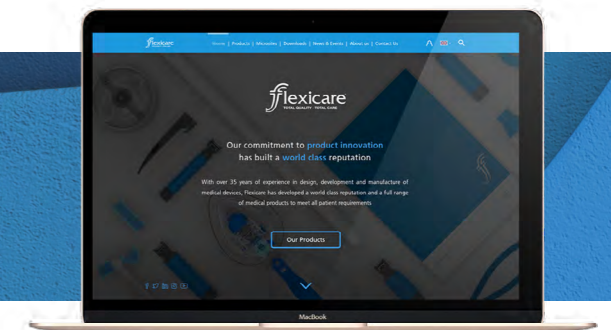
flexicare

Home | Products | Microsites | Downloads | News & Events | About us | Contact Us

flexicare
TOTAL QUALITY · TOTAL CARE

Our commitment to product innovation has built a world class reputation

With over 35 years of experience in design, development and manufacture of medical devices, Flexicare has developed a world class reputation and a full range of medical products to meet all patient requirements

Our Products

MacBook